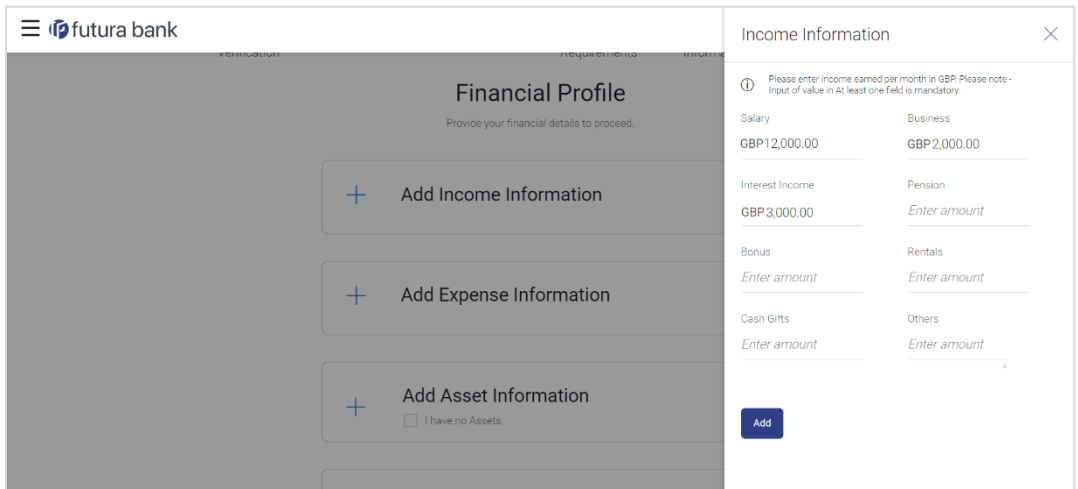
futura bank

Verification Requirements Informa

Financial Profile

Provide your financial details to proceed.

+ Add Income Information

+ Add Expense Information

+ Add Asset Information

I have no Assets

Income Information

Please enter income earned per month in GBP. Please note - Input of value in At least one field is mandatory.

Salary
GBP12,000.00

Business
GBP2,000.00

Interest Income
GBP3,000.00

Pension
Enter amount

Bonus
Enter amount

Rentals
Enter amount

Cash Gifts
Enter amount

Others
Enter amount

Add